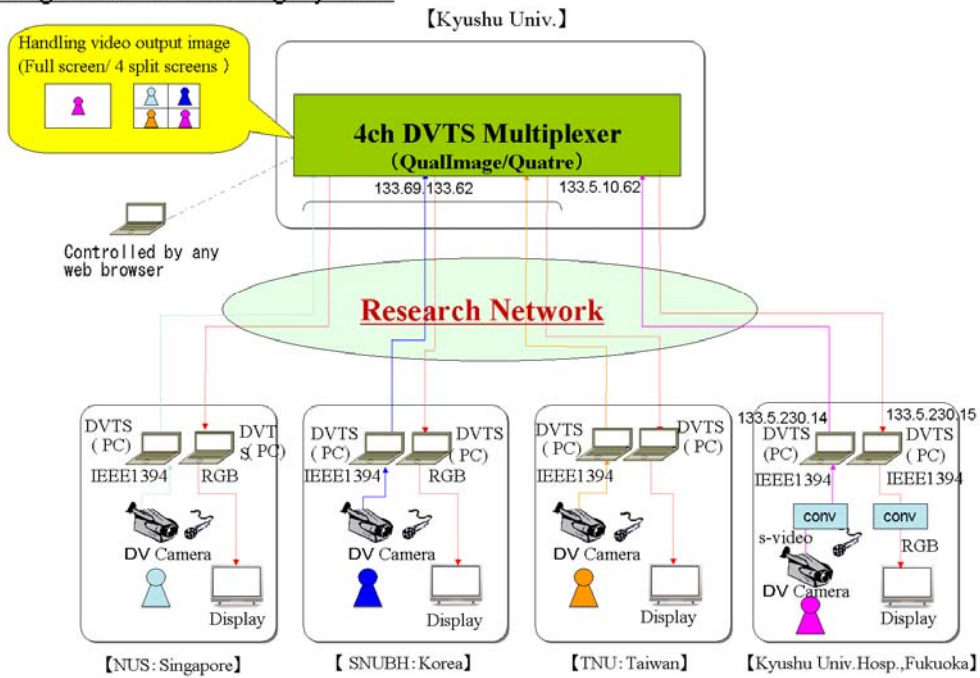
【Kyushu Univ.】

Handling video output image (Full screen/ 4 split screens )

4ch DVTS Multiplexer (QualImage/Quatre)

133.69.133.62

133.5.10.62

Controlled by any web browser

Research Network

DVTS ( PC)

DVT S( PC)

IEEE1394

RGB

DV Camera

Display

DVTS ( PC)

DVTS ( PC)

IEEE1394

RGB

DV Camera

Display

DVTS ( PC)

DVTS ( PC)

IEEE1394

DV Camera

Display

133.5.230.14

133.5.230.15

DVTS (PC)

DVTS ( PC)

IEEE1394

IEEE1394

conv

conv

s-video

RGB

DV Camera

Display

【NUS : Singapore】

【 SNUBH : Korea】

【TNU : Taiwan】

【Kyushu Univ.Hosp.,Fukuoka】